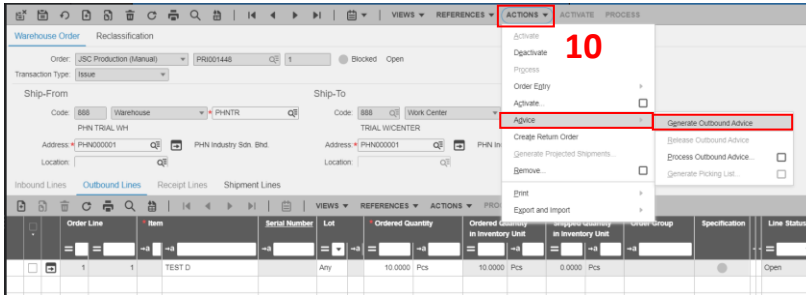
VIEWS ▾ REFERENCES ▾ ACTIONS ▾ ACTIVATE PROCESS

Warehouse Order Reclassification

Order: JSC Production (Manual) PRI001448 1 Blocked Open

Transaction Type: Issue

Ship-From

Code: 888 Warehouse PHNTR

PHN TRIAL WH

Address: PHN000001 PHN Industry Sdn. Bhd.

Location:

Ship-To

Code: 888 Work Center

TRIAL WICENTER

Address: PHN000001 PHN In

Location:

10

Activate
Deactivate
Process
Order Entry ▸
Activate...
Advice ▸
Create Return Order
Generate Projected Shipments...
Remove...
Print ▸
Export and Import ▸

Generate Outbound Advice
Release Outbound Advice
Process Outbound Advice...
Generate Picking List...

Inbound Lines Outbound Lines Receipt Lines Shipment Lines

VIEWS ▾ REFERENCES ▾ ACTIONS ▾ PRO

| | Order Line | | Item | Serial Number | Lot | Ordered Quantity | | Ordered Quantity in Inventory Unit | | Shipped Quantity in Inventory Unit | | Order Group | Specification | Line Status |
|---|---|---|---|---|---|---|---|---|---|---|---|---|---|---|
| | 1 | 1 | TEST D | | Any | 10.0000 | Pcs | 10.0000 | Pcs | 0.0000 | Pcs | | | Open |